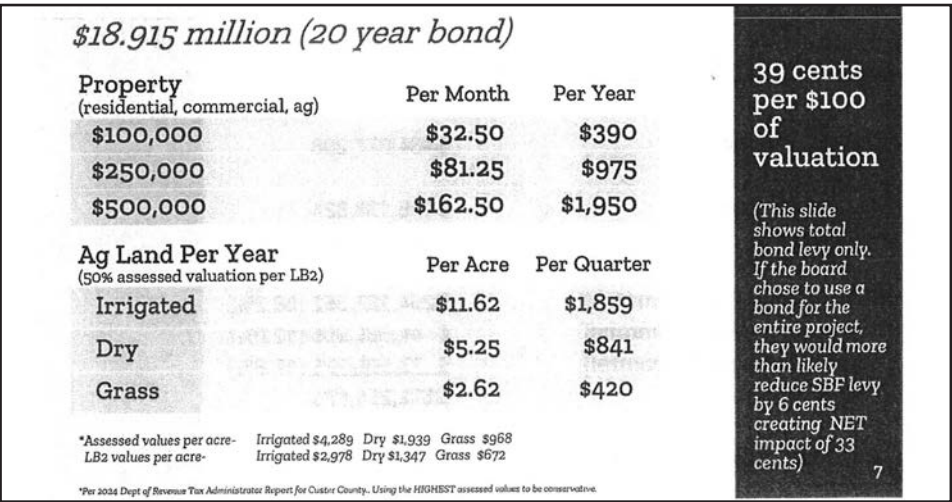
$18.915 million (20 year bond)

| Property (residential, commercial, ag) | Per Month | Per Year |
|---|---|---|
| $100,000 | $32.50 | $390 |
| $250,000 | $81.25 | $975 |
| $500,000 | $162.50 | $1,950 |

| Ag Land Per Year (50% assessed valuation per LB2) | Per Acre | Per Quarter |
|---|---|---|
| Irrigated | $11.62 | $1,859 |
| Dry | $5.25 | $841 |
| Grass | $2.62 | $420 |

*Assessed values per acre- Irrigated $4,289 Dry $1,939 Grass $968
LB2 values per acre- Irrigated $2,978 Dry $1,347 Grass $672

*Per 2024 Dept of Revenue Tax Administrator Report for Custer County.. Using the HIGHEST assessed values to be conservative.

39 cents per $100 of valuation

(This slide shows total bond levy only. If the board chose to use a bond for the entire project, they would more than likely reduce SBF levy by 6 cents creating NET impact of 33 cents)

7